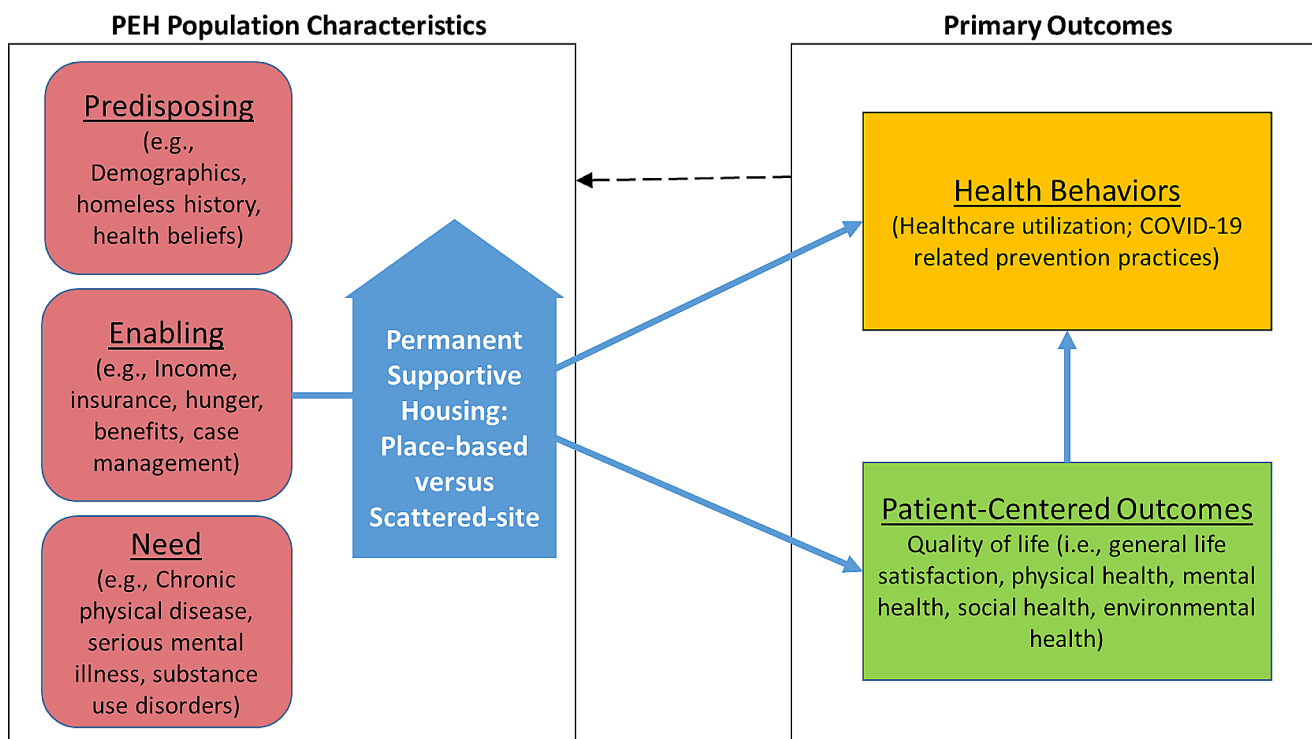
PEH Population Characteristics

Predisposing
(e.g., Demographics, homeless history, health beliefs)

Enabling
(e.g., Income, insurance, hunger, benefits, case management)

Need
(e.g., Chronic physical disease, serious mental illness, substance use disorders)

Permanent Supportive Housing: Place-based versus Scattered-site

Primary Outcomes

Health Behaviors
(Healthcare utilization; COVID-19 related prevention practices)

Patient-Centered Outcomes
Quality of life (i.e., general life satisfaction, physical health, mental health, social health, environmental health)